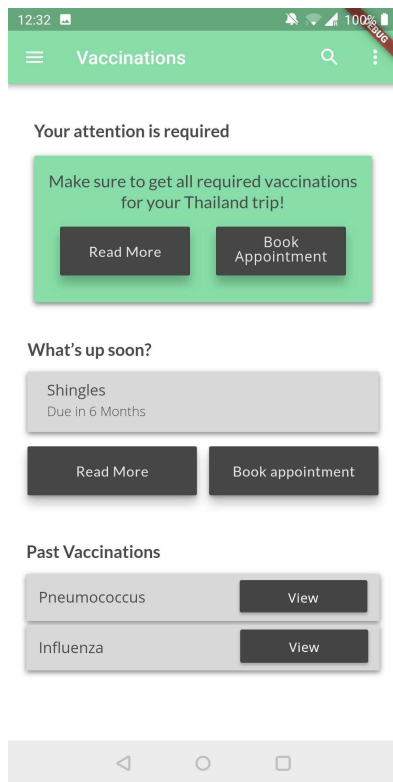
12:32
100%
DEBUG

Vaccinations

Your attention is required

Make sure to get all required vaccinations for your Thailand trip!

Read More

Book Appointment

What's up soon?

Shingles
Due in 6 Months

Read More

Book appointment

Past Vaccinations

Pneumococcus

View

Influenza

View